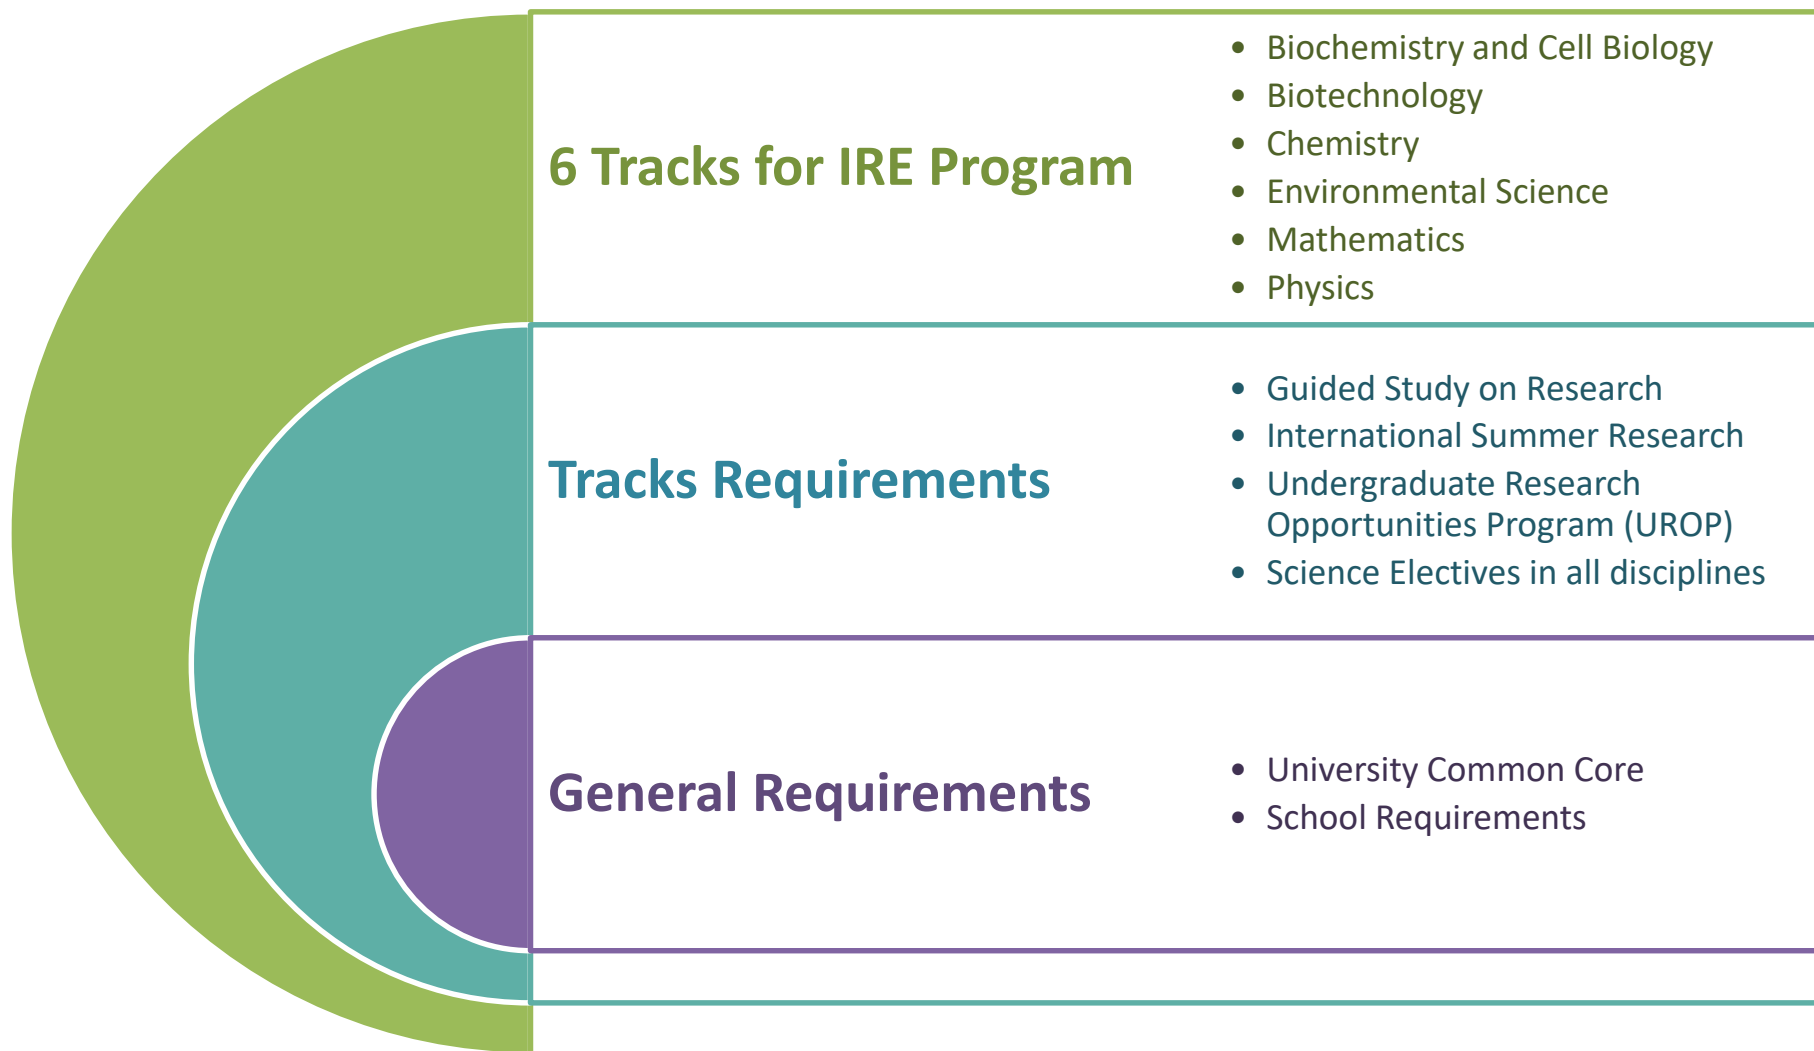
6 Tracks for IRE Program

- Biochemistry and Cell Biology
- Biotechnology
- Chemistry
- Environmental Science
- Mathematics
- Physics

Tracks Requirements

- Guided Study on Research
- International Summer Research
- Undergraduate Research Opportunities Program (UROP)
- Science Electives in all disciplines

General Requirements

- University Common Core
- School Requirements